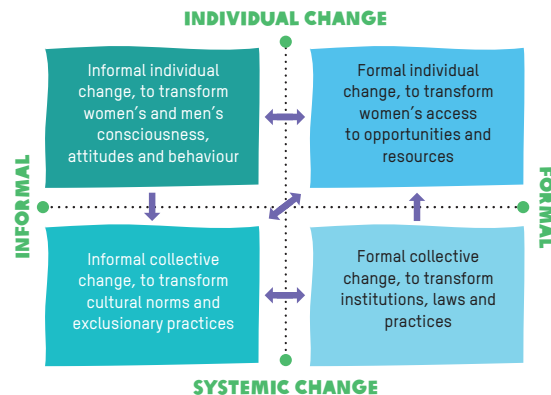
INDIVIDUAL CHANGE

INFORMAL

FORMAL

Informal individual change, to transform women's and men's consciousness, attitudes and behaviour

Formal individual change, to transform women's access to opportunities and resources

Informal collective change, to transform cultural norms and exclusionary practices

Formal collective change, to transform institutions, laws and practices

SYSTEMIC CHANGE